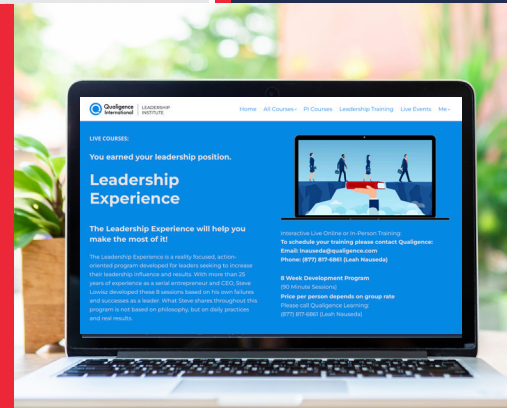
Qualigence International | LEADERSHIP INSTITUTE

Home All Courses PI Courses Leadership Training Live Events Me

LIVE COURSES:

You earned your leadership position.

Leadership Experience

The Leadership Experience will help you make the most of it!

The Leadership Experience is a reality focused, action-oriented program developed for leaders seeking to increase their leadership influence and results. With more than 25 years of experience as a serial entrepreneur and CEO, Steve Lovisi developed these 8 sessions based on his own failures and successes as a leader. What Steve shares throughout this program is not based on philosophy, but on daily practices and real results.

Interactive Live Online or In-Person Training:
To schedule your training please contact Qualigence:
Email: lnauseda@qualigence.com
Phone: (877) 817-6861 (Leah Nauseda)

8 Week Development Program
(90 Minute Sessions)
Price per person depends on group rate
Please call Qualigence Learning:
(877) 817-6861 (Leah Nauseda)